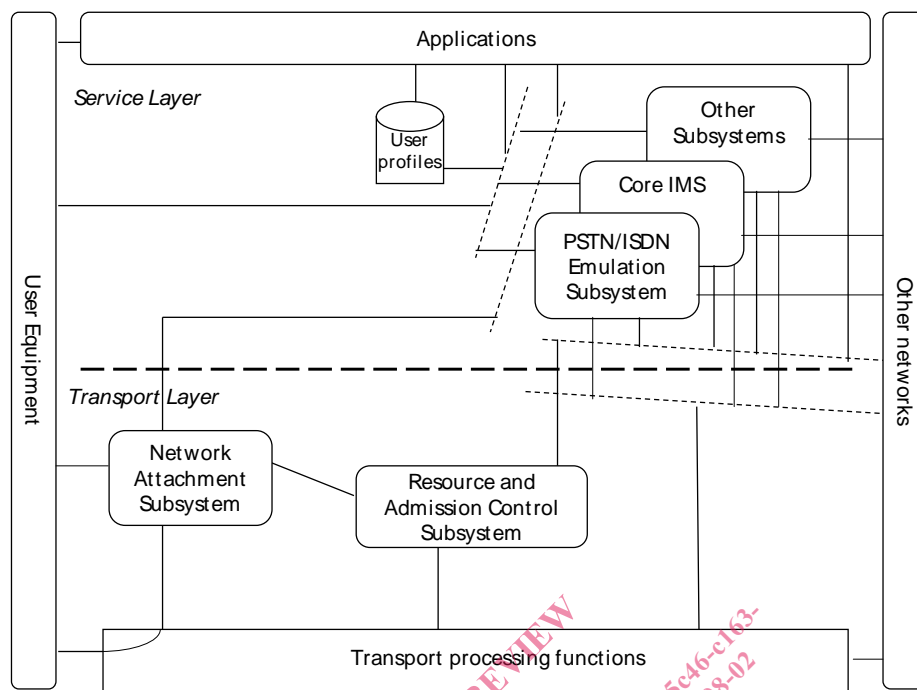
Applications

Service Layer

User profiles

Other Subsystems

Core IMS

PSTN/ISDN Emulation Subsystem

User Equipment

Other networks

Transport Layer

Network Attachment Subsystem

Resource and Admission Control Subsystem

Transport processing functions

PREVIEW

5c46-c163-

28-02